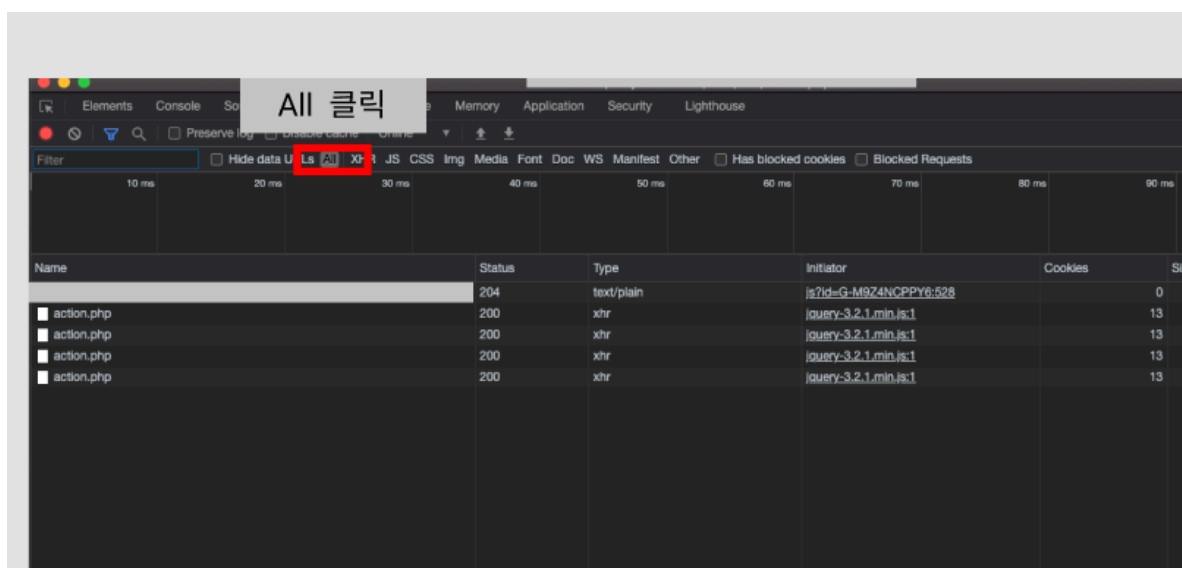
Elements Console So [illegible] Memory Application Security Lighthouse

All 클릭

Preserve log Disable cache Online

Filter

Hide data U Ls All XHR JS CSS Img Media Font Doc WS Manifest Other Has blocked cookies Blocked Requests

10 ms 20 ms 30 ms 40 ms 50 ms 60 ms 70 ms 80 ms 90 ms

| Name | Status | Type | Initiator | Cookies | Si |
|---|---|---|---|---|---|
| | 204 | text/plain | js?id=G-M9Z4NCPPY6:528 | 0 | |
| action.php | 200 | xhr | jquery-3.2.1.min.js:1 | 13 | |
| action.php | 200 | xhr | jquery-3.2.1.min.js:1 | 13 | |
| action.php | 200 | xhr | jquery-3.2.1.min.js:1 | 13 | |
| action.php | 200 | xhr | jquery-3.2.1.min.js:1 | 13 | |